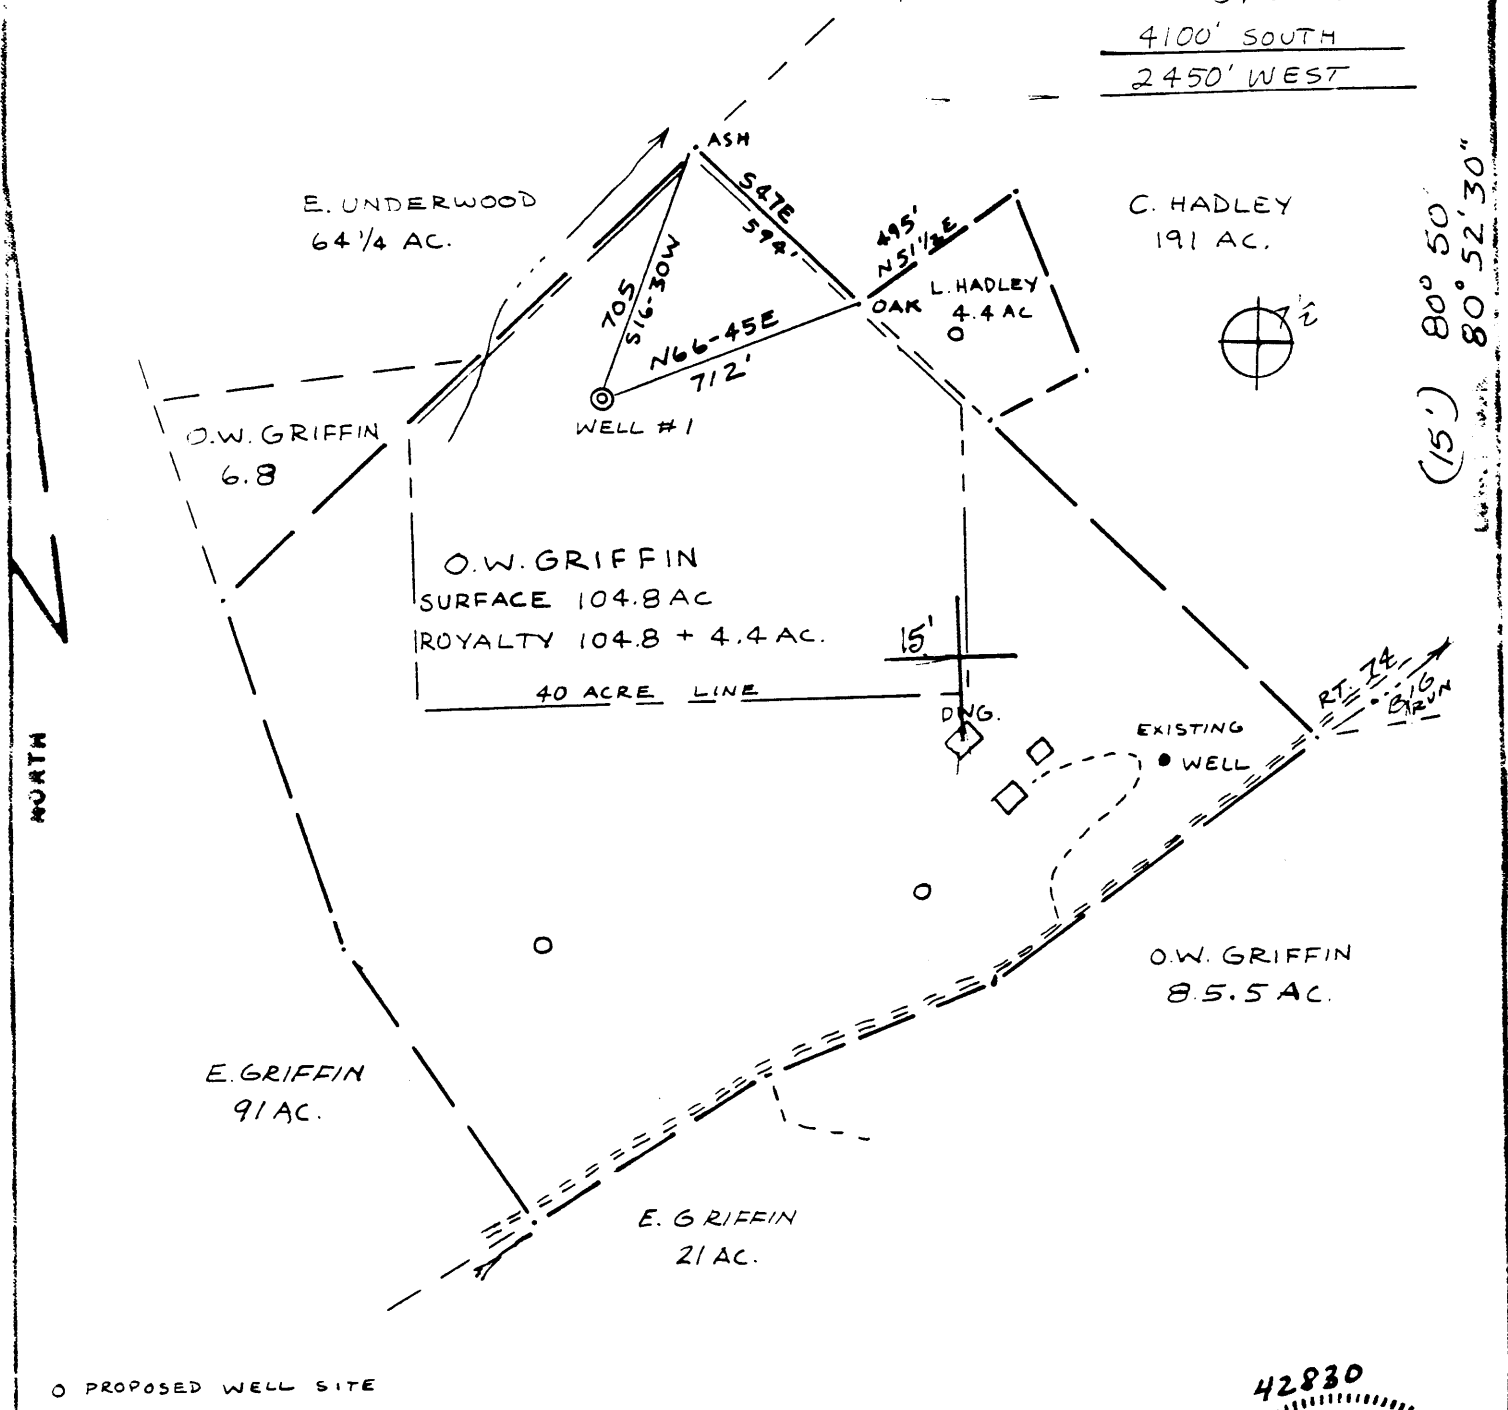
4100' SOUTH
2450' WEST

(15') 80° 50'
80° 52' 30"

ASH

E. UNDERWOOD
64 1/4 AC.

S47E
594'

495'
N51½E

C. HADLEY
191 AC.

705
S16-30W

N66-45E
712'

OAK

L. HADLEY
4.4 AC

O.W. GRIFFIN
6.8

WELL #1

O.W. GRIFFIN
SURFACE 104.8 AC
ROYALTY 104.8 + 4.4 AC.

15'

40 ACRE LINE

DWG.

EXISTING
WELL

RT. 74
BIG RUN

NORTH

O.W. GRIFFIN
8.5.5 AC.

E. GRIFFIN
91 AC.

E. GRIFFIN
21 AC.

O PROPOSED WELL SITE

42830